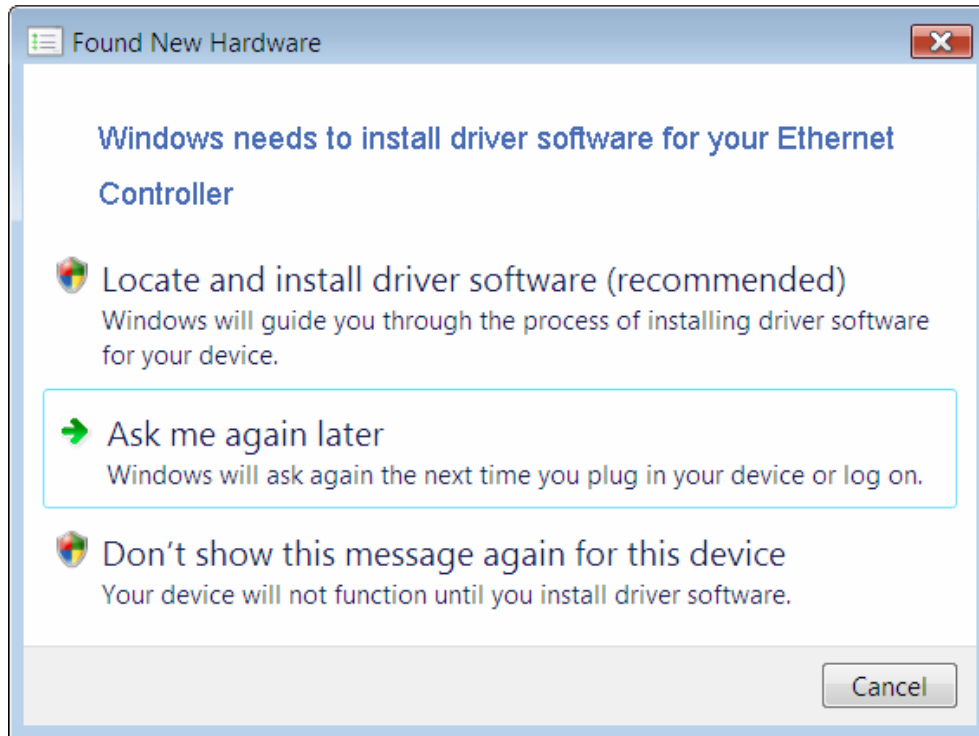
Found New Hardware

Windows needs to install driver software for your Ethernet Controller

Locate and install driver software (recommended)
Windows will guide you through the process of installing driver software for your device.

Ask me again later
Windows will ask again the next time you plug in your device or log on.

Don't show this message again for this device
Your device will not function until you install driver software.

Cancel